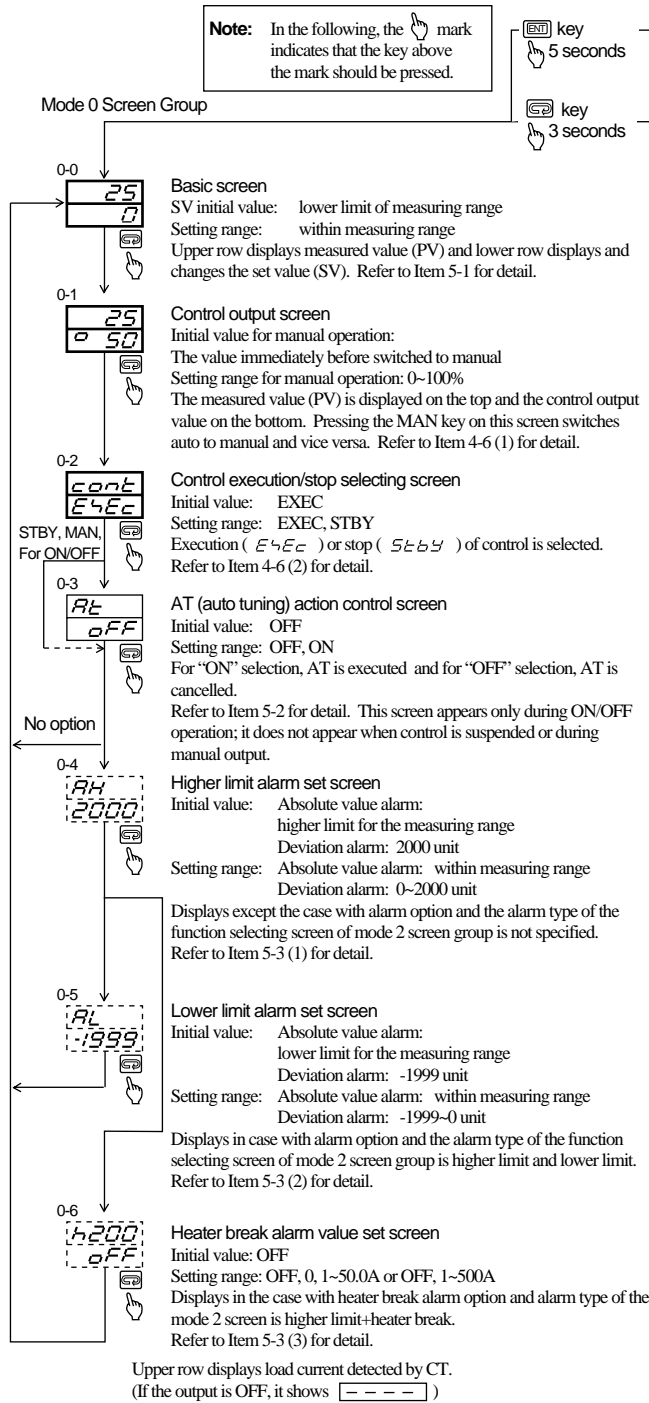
**Note:** In the following, the mark indicates that the key above the mark should be pressed.

ENT key
5 seconds

key
3 seconds

Mode 0 Screen Group

0-0
25
0

Basic screen
SV initial value: lower limit of measuring range
Setting range: within measuring range
Upper row displays measured value (PV) and lower row displays and changes the set value (SV). Refer to Item 5-1 for detail.

0-1
25
o 50

Control output screen
Initial value for manual operation:
The value immediately before switched to manual
Setting range for manual operation: 0~100%
The measured value (PV) is displayed on the top and the control output value on the bottom. Pressing the MAN key on this screen switches auto to manual and vice versa. Refer to Item 4-6 (1) for detail.

0-2
cont
EHEc

Control execution/stop selecting screen
Initial value: EXEC
Setting range: EXEC, STBY
Execution ( EHEc ) or stop ( SEbY ) of control is selected.
Refer to Item 4-6 (2) for detail.

STBY, MAN, For ON/OFF

0-3
AE
oFF

AT (auto tuning) action control screen
Initial value: OFF
Setting range: OFF, ON
For "ON" selection, AT is executed and for "OFF" selection, AT is cancelled.
Refer to Item 5-2 for detail. This screen appears only during ON/OFF operation; it does not appear when control is suspended or during manual output.

No option

0-4
AH
2000

Higher limit alarm set screen
Initial value: Absolute value alarm:
higher limit for the measuring range
Deviation alarm: 2000 unit
Setting range: Absolute value alarm: within measuring range
Deviation alarm: 0~2000 unit
Displays except the case with alarm option and the alarm type of the function selecting screen of mode 2 screen group is not specified.
Refer to Item 5-3 (1) for detail.

0-5
AL
-1999

Lower limit alarm set screen
Initial value: Absolute value alarm:
lower limit for the measuring range
Deviation alarm: -1999 unit
Setting range: Absolute value alarm: within measuring range
Deviation alarm: -1999~0 unit
Displays in case with alarm option and the alarm type of the function selecting screen of mode 2 screen group is higher limit and lower limit.
Refer to Item 5-3 (2) for detail.

0-6
h200
oFF

Heater break alarm value set screen
Initial value: OFF
Setting range: OFF, 0, 1~50.0A or OFF, 1~500A
Displays in the case with heater break alarm option and alarm type of the mode 2 screen is higher limit+heater break.
Refer to Item 5-3 (3) for detail.

Upper row displays load current detected by CT.
(If the output is OFF, it shows [– – – –] )